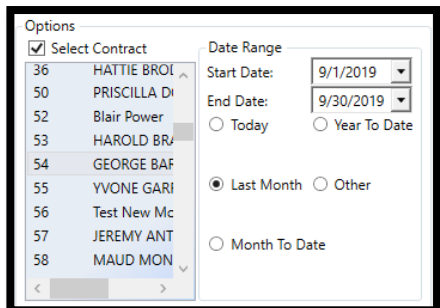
Options

Select Contract

| | |
|---|---|
| 36 | HATTIE BROD |
| 50 | PRISCILLA D |
| 52 | Blair Power |
| 53 | HAROLD BRA |
| 54 | GEORGE BAF |
| 55 | YVONE GARF |
| 56 | Test New Mc |
| 57 | JEREMY ANT |
| 58 | MAUD MON |

Date Range

Start Date: 9/1/2019

End Date: 9/30/2019

Today

Year To Date

Last Month

Other

Month To Date